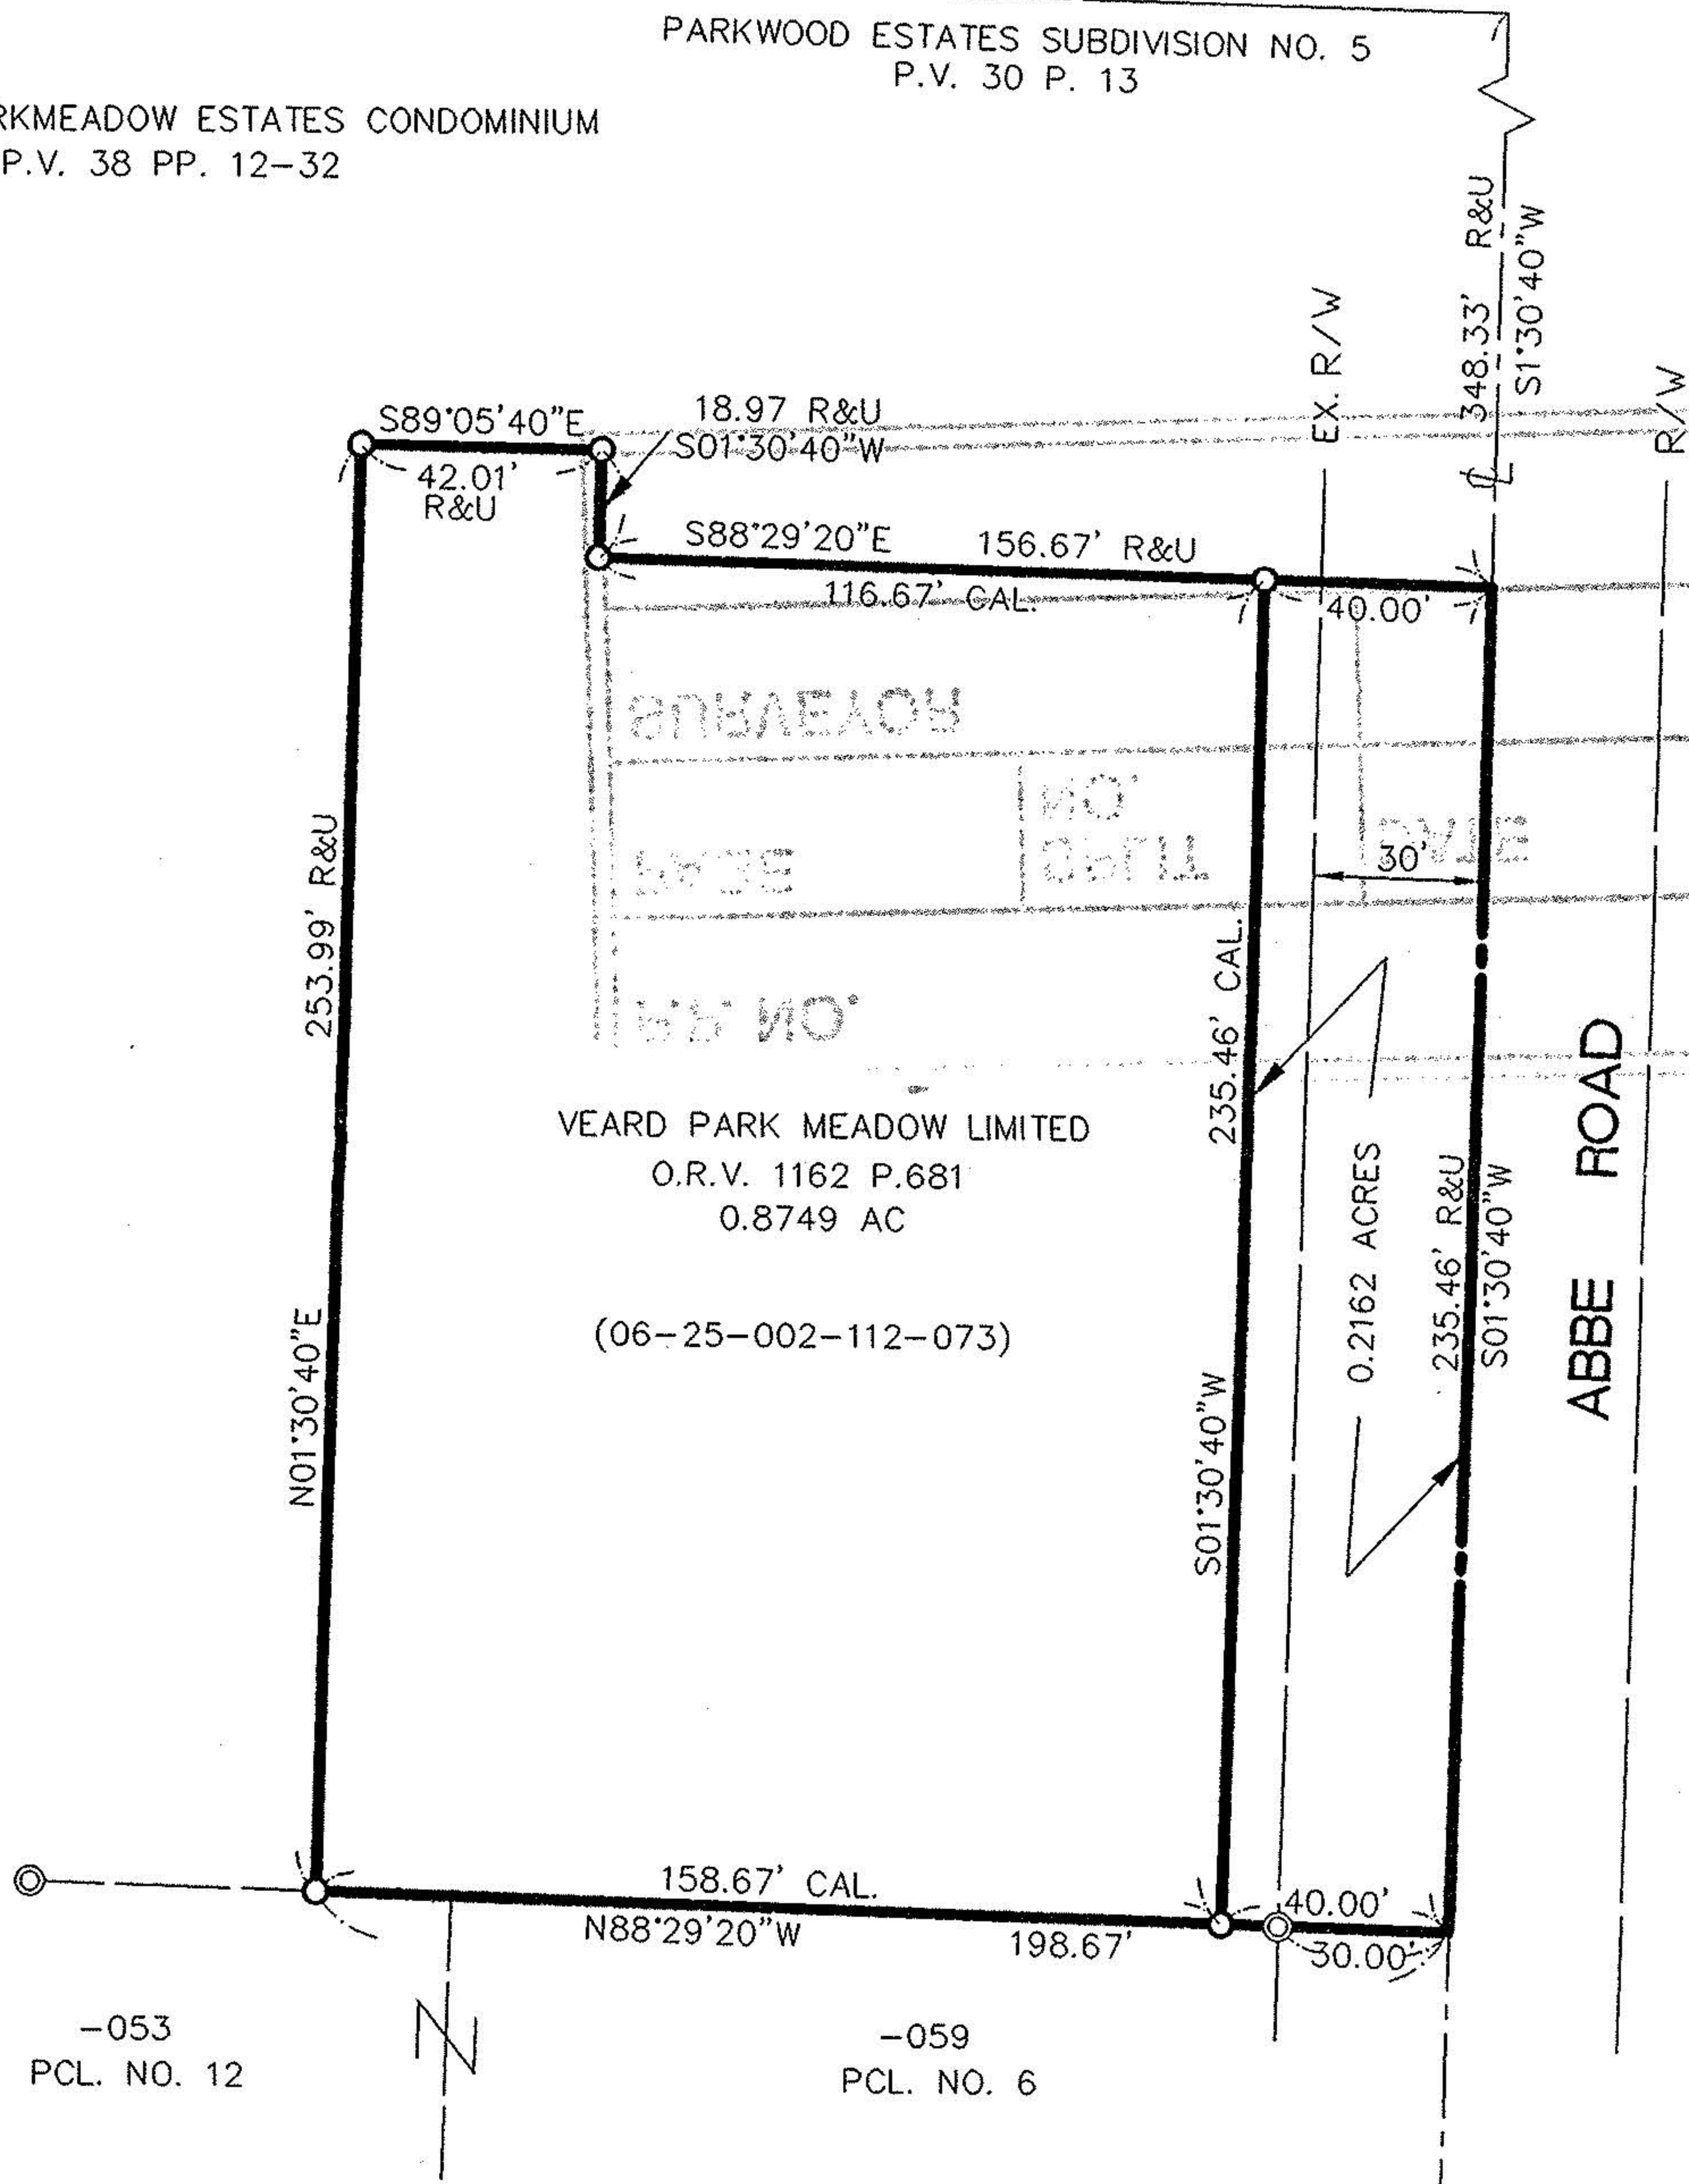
PARKWOOD ESTATES SUBDIVISION NO. 5
P.V. 30 P. 13

RKMEADOW ESTATES CONDOMINIUM
P.V. 38 PP. 12–32

S1°30'40"W
348.33' R&U
℄
EX. R/W
R/W

S89°05'40"E
42.01' R&U
18.97 R&U
S01°30'40"W
S88°29'20"E
156.67' R&U
116.67' CAL.
40.00'
30'

253.99' R&U
N01°30'40"E

235.46' CAL.
S01°30'40"W

VEARD PARK MEADOW LIMITED
O.R.V. 1162 P.681
0.8749 AC

(06-25-002-112-073)

0.2162 ACRES
235.46' R&U
S01°30'40"W

ABBE ROAD

158.67' CAL.
N88°29'20"W
198.67'
40.00'
30.00'

-053
PCL. NO. 12

-059
PCL. NO. 6